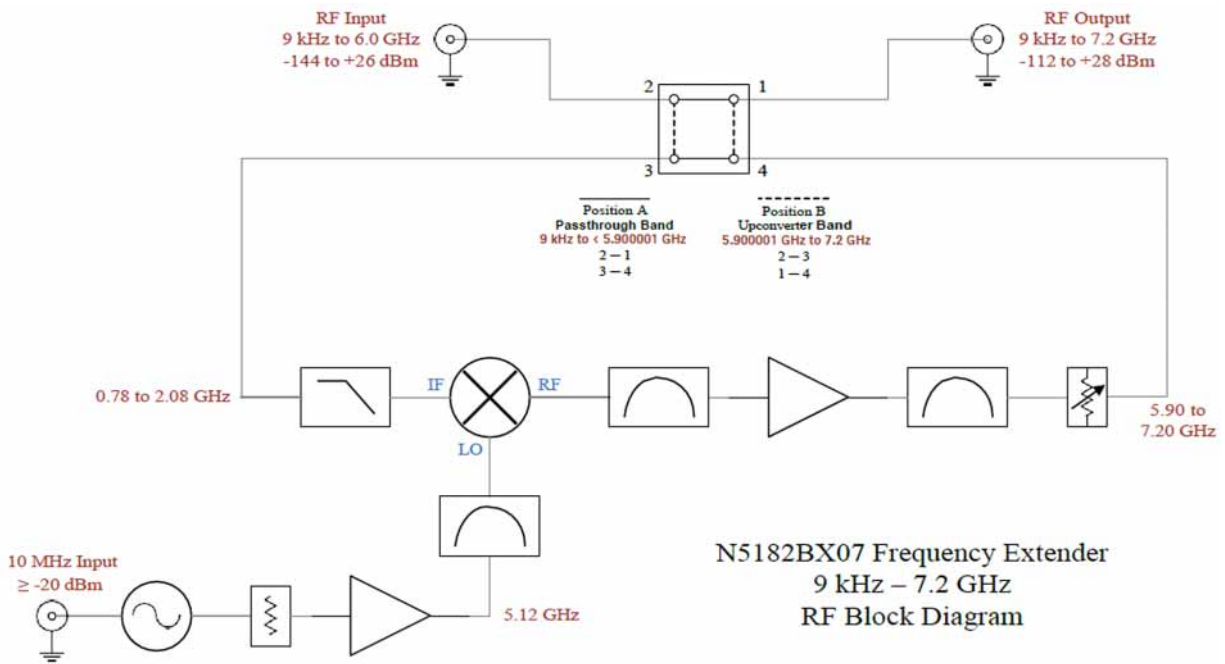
RF Input
9 kHz to 6.0 GHz
-144 to +26 dBm

RF Output
9 kHz to 7.2 GHz
-112 to +28 dBm

2
1
3
4

Position A
Passthrough Band
9 kHz to < 5.900001 GHz
2 – 1
3 – 4

Position B
Upconverter Band
5.900001 GHz to 7.2 GHz
2 – 3
1 – 4

0.78 to 2.08 GHz

IF

RF

LO

5.90 to 7.20 GHz

10 MHz Input
≥ -20 dBm

5.12 GHz

N5182BX07 Frequency Extender
9 kHz – 7.2 GHz
RF Block Diagram